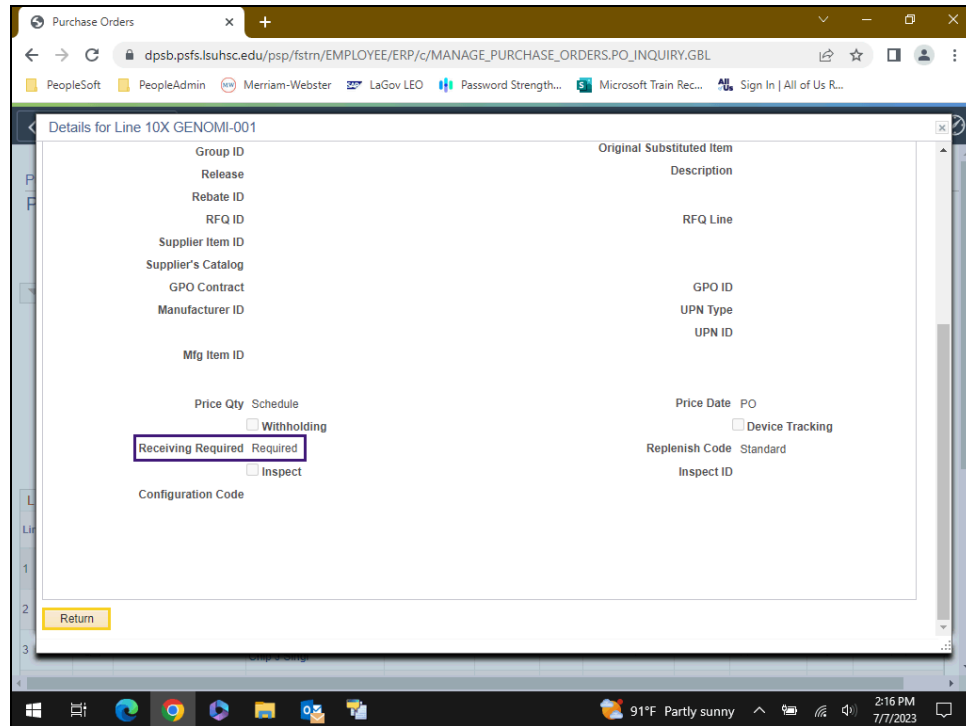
Purchase Orders

dpsb.psfs.lsuhsc.edu/psp/fstrn/EMPLOYEE/ERP/c/MANAGE_PURCHASE_ORDERS.PO_INQUIRY.GBL

PeopleSoft PeopleAdmin Merriam-Webster LaGov LEO Password Strength... Microsoft Train Rec... Sign In | All of Us R...

Details for Line 10X GENOMI-001

Group ID
Original Substituted Item
Release
Description
Rebate ID
RFQ ID
RFQ Line
Supplier Item ID
Supplier's Catalog
GPO Contract
GPO ID
Manufacturer ID
UPN Type
UPN ID
Mfg Item ID

Price Qty Schedule
Price Date PO
Withholding
Device Tracking
Receiving Required Required
Replenish Code Standard
Inspect
Inspect ID
Configuration Code

Return

91°F Partly sunny
2:16 PM
7/7/2023